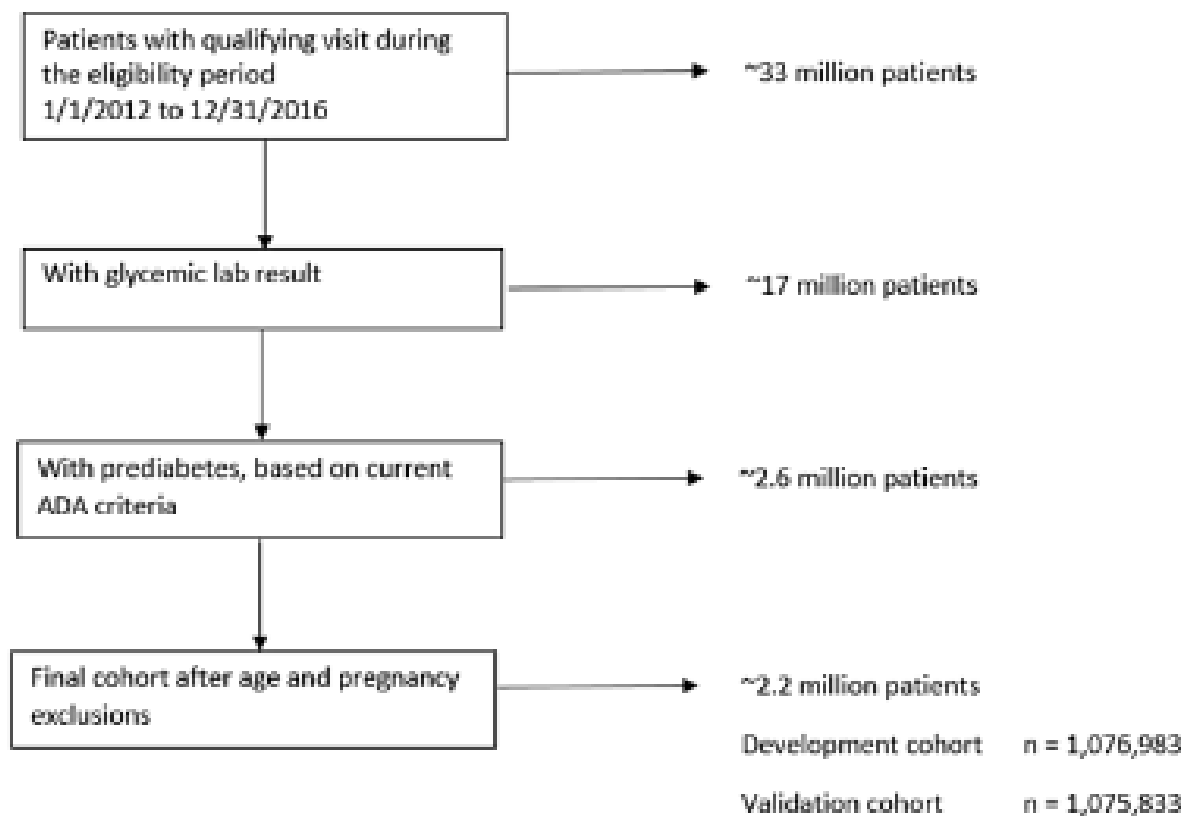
Patients with qualifying visit during the eligibility period 1/1/2012 to 12/31/2016

~33 million patients

With glycemic lab result

~17 million patients

With prediabetes, based on current ADA criteria

~2.6 million patients

Final cohort after age and pregnancy exclusions

~2.2 million patients

Development cohort n = 1,076,983

Validation cohort n = 1,075,833